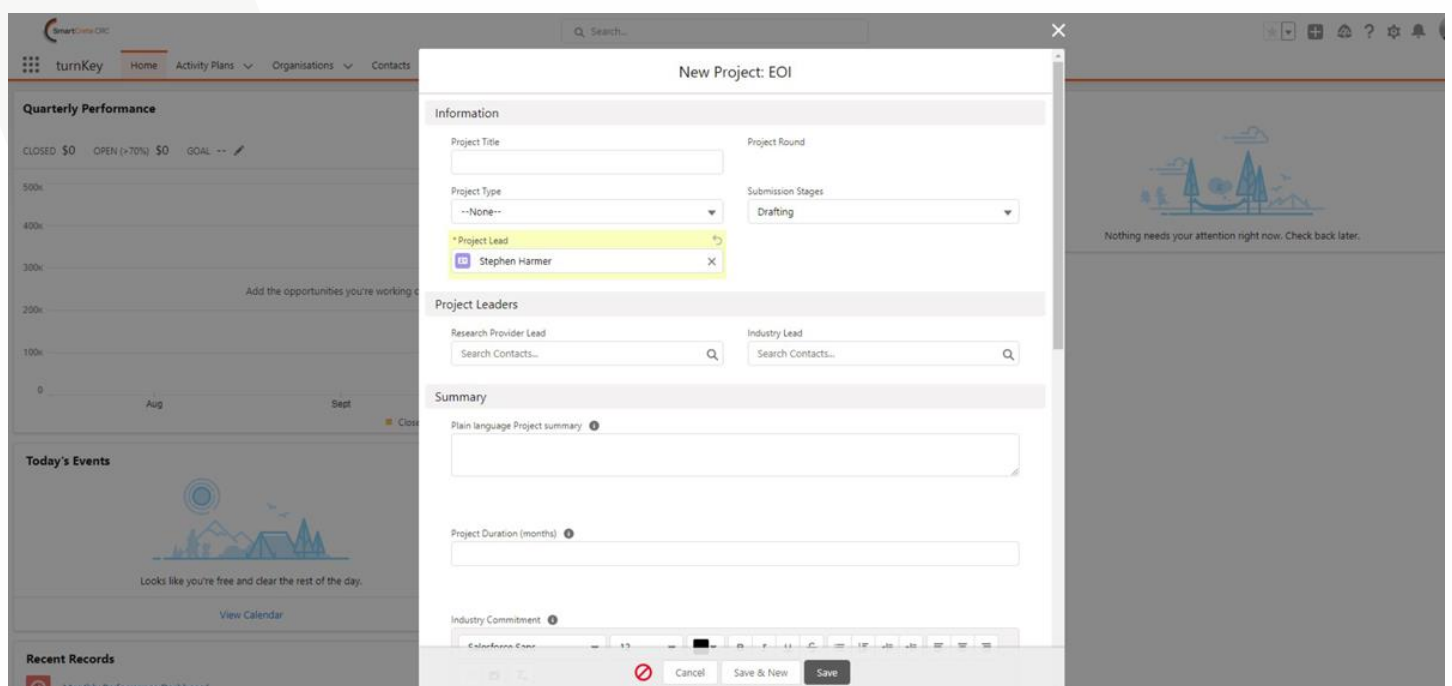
SmartCrete CRC

Search...

turnKey Home Activity Plans Organisations Contacts

Quarterly Performance

CLOSED $0 OPEN (>70%) $0 GOAL --

500k
400k
300k
200k
100k
0

Add the opportunities you're working c

Aug Sept

Close

Today's Events

Looks like you're free and clear the rest of the day.

View Calendar

Recent Records

Nothing needs your attention right now. Check back later.

New Project: EOI

Information

Project Title

Project Round

Project Type
--None--

Submission Stages
Drafting

* Project Lead
Stephen Harmer

Project Leaders

Research Provider Lead
Search Contacts...

Industry Lead
Search Contacts...

Summary

Plain language Project summary

Project Duration (months)

Industry Commitment

Salesforce Sans 12

Cancel Save & New Save